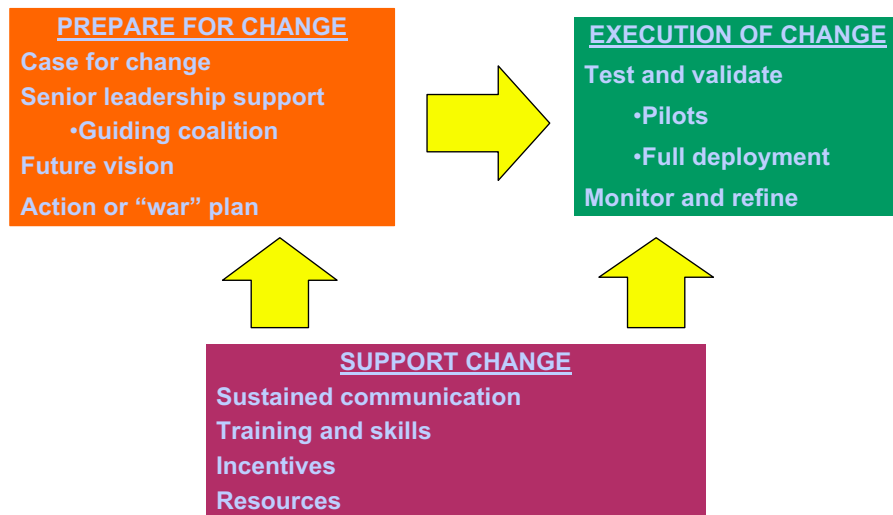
PREPARE FOR CHANGE
Case for change
Senior leadership support
•Guiding coalition
Future vision
Action or “war” plan

EXECUTION OF CHANGE
Test and validate
•Pilots
•Full deployment
Monitor and refine

SUPPORT CHANGE
Sustained communication
Training and skills
Incentives
Resources